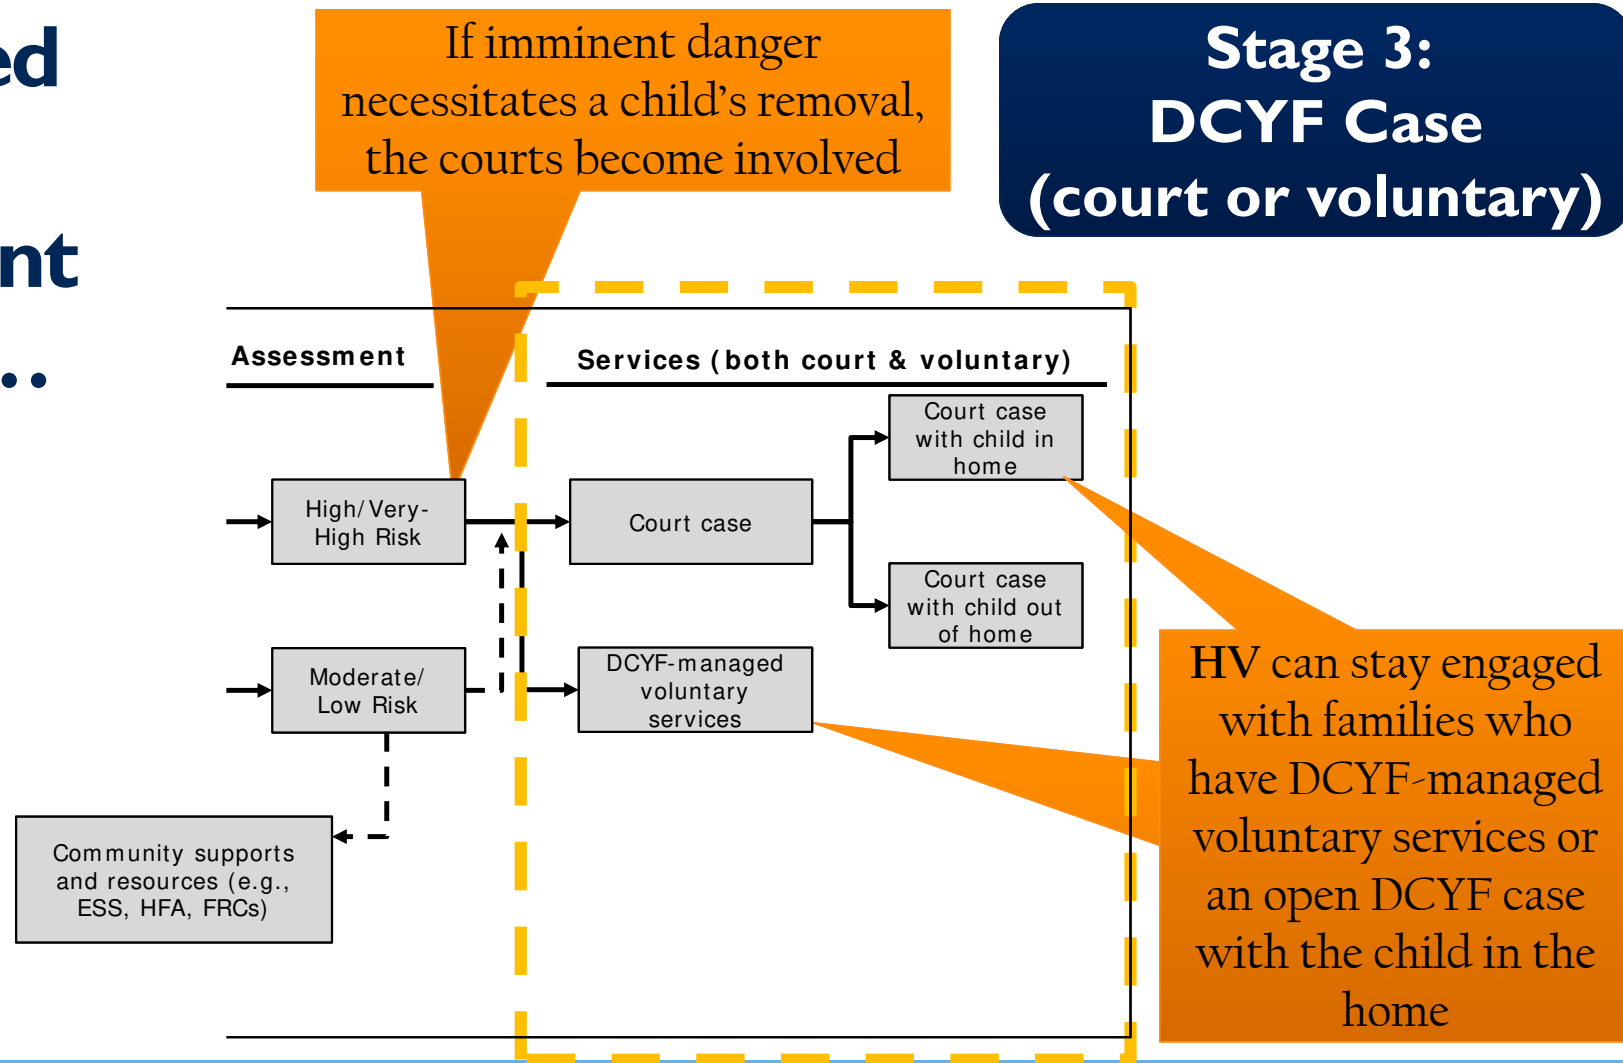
ed

nt

..

If imminent danger necessitates a child's removal, the courts become involved

Stage 3: DCYF Case (court or voluntary)

Assessment

Services (both court & voluntary)

High/Very-High Risk

Moderate/ Low Risk

Court case

DCYF-managed voluntary services

Court case with child in home

Court case with child out of home

Community supports and resources (e.g., ESS, HFA, FRCs)

HV can stay engaged with families who have DCYF-managed voluntary services or an open DCYF case with the child in the home